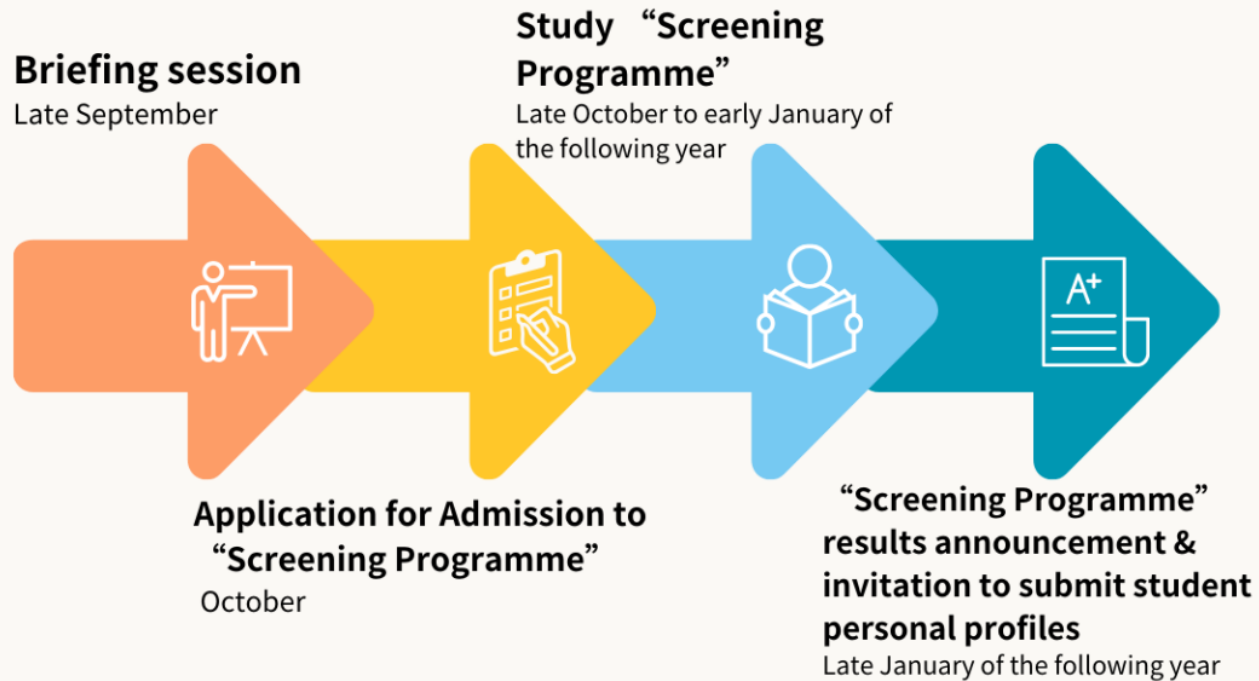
Briefing session
Late September

Study “Screening Programme”
Late October to early January of the following year

A+

Application for Admission to “Screening Programme”
October

“Screening Programme” results announcement & invitation to submit student personal profiles
Late January of the following year